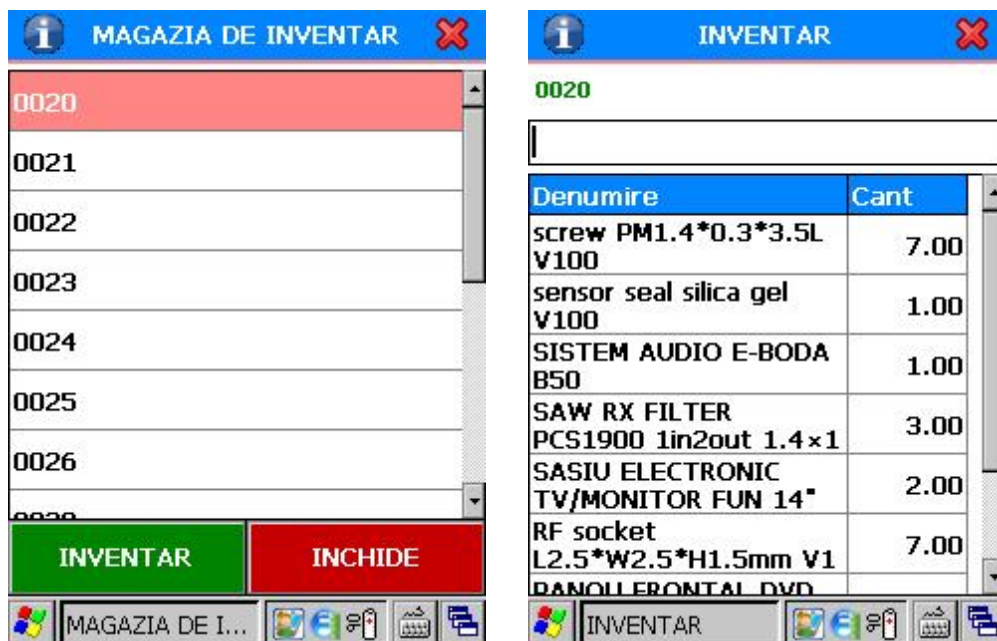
MAGAZIA DE INVENTAR

0020

0021

0022

0023

0024

0025

0026

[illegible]

INVENTAR

INCHIDE

MAGAZIA DE I...

INVENTAR

0020

| Denumire | Cant |
|---|---|
| screw PM1.4*0.3*3.5L V100 | 7.00 |
| sensor seal silica gel V100 | 1.00 |
| SISTEM AUDIO E-BODA B50 | 1.00 |
| SAW RX FILTER PCS1900 1in2out 1.4×1 | 3.00 |
| SASIU ELECTRONIC TV/MONITOR FUN 14" | 2.00 |
| RF socket L2.5*W2.5*H1.5mm V1 | 7.00 |
| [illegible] | |

INVENTAR